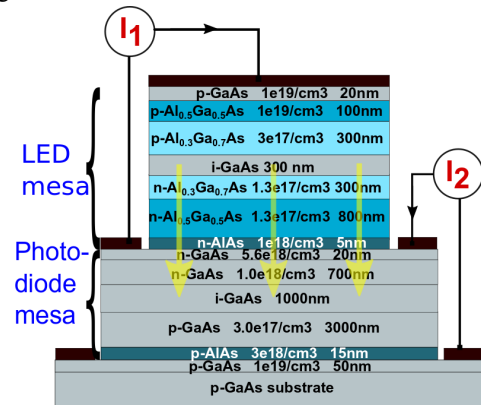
$I_1$

$I_2$

LED mesa

Photo-diode mesa

p-GaAs 1e19/cm3 20nm

p-$Al_{0.5}Ga_{0.5}$As 1e19/cm3 100nm

p-$Al_{0.3}Ga_{0.7}$As 3e17/cm3 300nm

i-GaAs 300 nm

n-$Al_{0.3}Ga_{0.7}$As 1.3e17/cm3 300nm

n-$Al_{0.5}Ga_{0.5}$As 1.3e17/cm3 800nm

n-AlAs 1e18/cm3 5nm

n-GaAs 5.6e18/cm3 20nm

n-GaAs 1.0e18/cm3 700nm

i-GaAs 1000nm

p-GaAs 3.0e17/cm3 3000nm

p-AlAs 3e18/cm3 15nm

p-GaAs 1e19/cm3 50nm

p-GaAs substrate